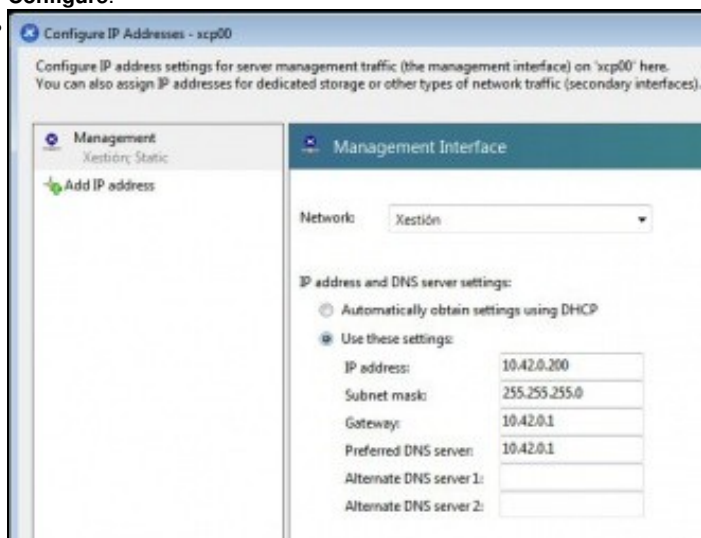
Configure.

Configure IP Addresses - xcp00

Configure IP address settings for server management traffic (the management interface) on 'xcp00' here. You can also assign IP addresses for dedicated storage or other types of network traffic (secondary interfaces).

Management
Xestión; Static

Add IP address

Management Interface

Network: Xestión

IP address and DNS server settings:

Automatically obtain settings using DHCP

Use these settings:

IP address: 10.42.0.200
Subnet mask: 255.255.255.0
Gateway: 10.42.0.1
Preferred DNS server: 10.42.0.1
Alternate DNS server 1:
Alternate DNS server 2: